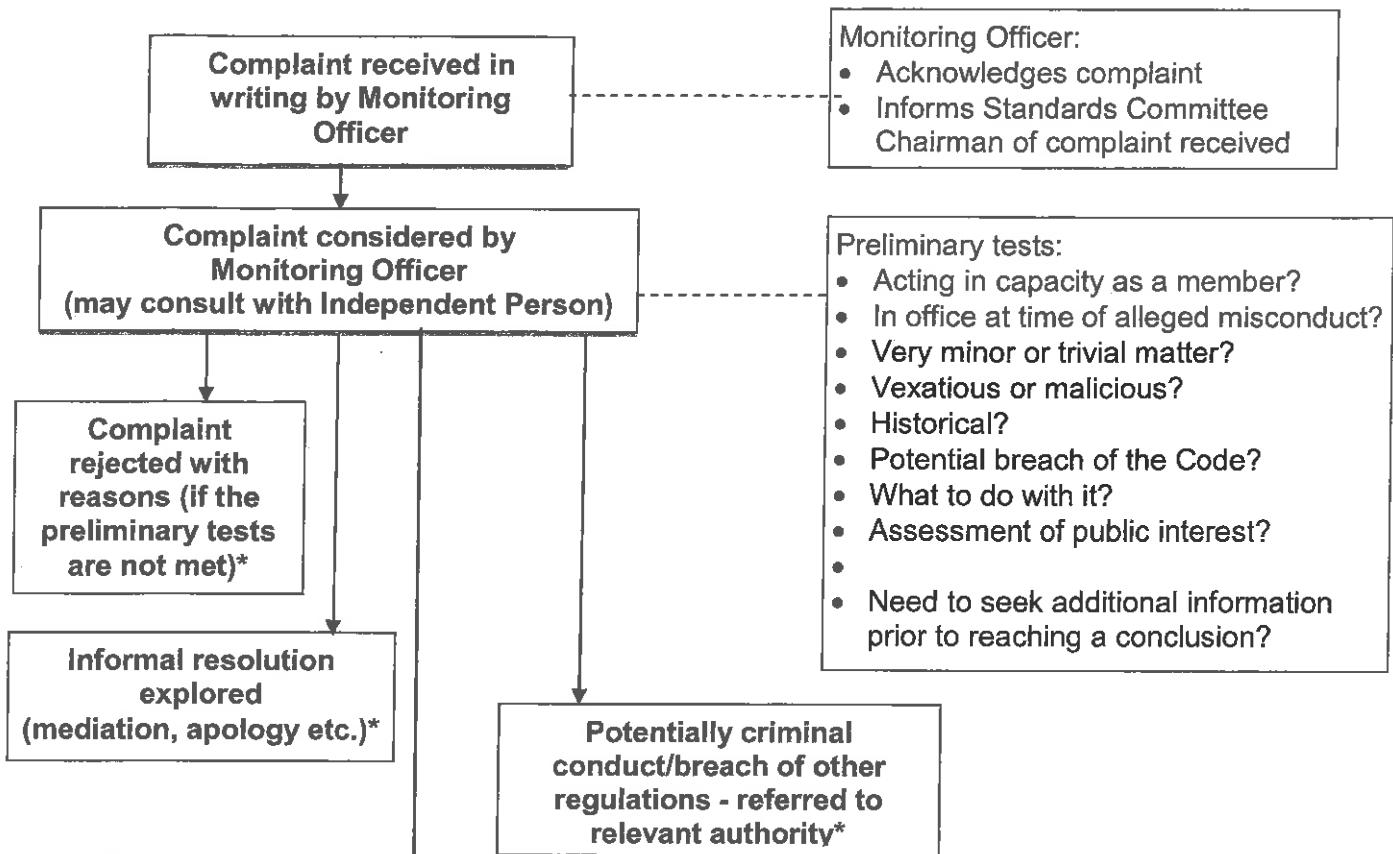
Complaint received in writing by Monitoring Officer

Monitoring Officer:
- Acknowledges complaint
- Informs Standards Committee Chairman of complaint received

Complaint considered by Monitoring Officer (may consult with Independent Person)

Preliminary tests:
- Acting in capacity as a member?
- In office at time of alleged misconduct?
- Very minor or trivial matter?
- Vexatious or malicious?
- Historical?
- Potential breach of the Code?
- What to do with it?
- Assessment of public interest?
-
- Need to seek additional information prior to reaching a conclusion?

Complaint rejected with reasons (if the preliminary tests are not met)*

Informal resolution explored (mediation, apology etc.)*

Potentially criminal conduct/breach of other regulations - referred to relevant authority*